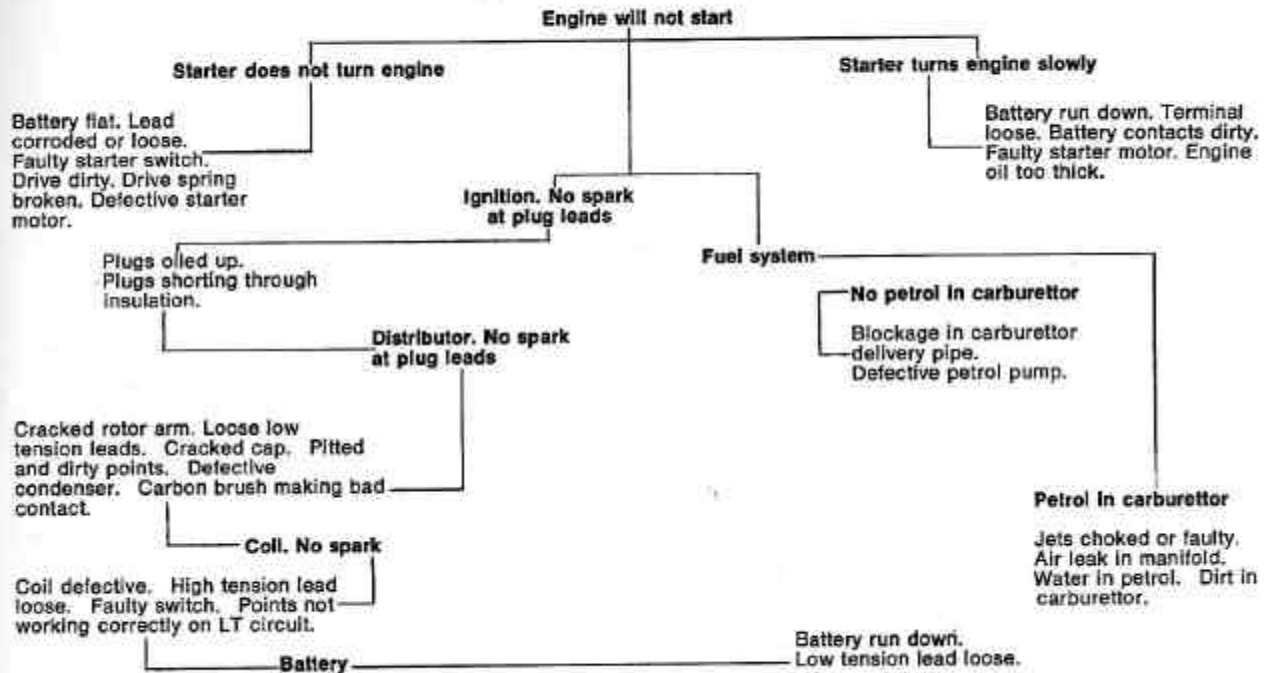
Engine will not start

Starter does not turn engine

Battery flat. Lead corroded or loose. Faulty starter switch. Drive dirty. Drive spring broken. Defective starter motor.

Starter turns engine slowly

Battery run down. Terminal loose. Battery contacts dirty. Faulty starter motor. Engine oil too thick.

Ignition. No spark at plug leads

Plugs oiled up. Plugs shorting through insulation.

Fuel system

No petrol in carburettor

Blockage in carburettor delivery pipe. Defective petrol pump.

Distributor. No spark at plug leads

Cracked rotor arm. Loose low tension leads. Cracked cap. Pitted and dirty points. Defective condenser. Carbon brush making bad contact.

Petrol in carburettor

Jets choked or faulty. Air leak in manifold. Water in petrol. Dirt in carburettor.

Coil. No spark

Coil defective. High tension lead loose. Faulty switch. Points not working correctly on LT circuit.

Battery

Battery run down. Low tension lead loose.